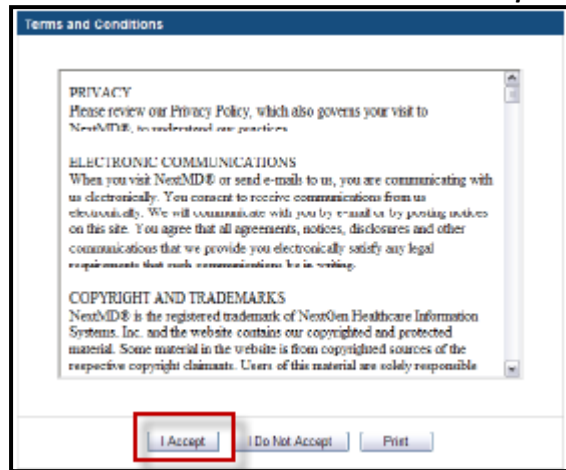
Terms and Conditions

PRIVACY
Please review our Privacy Policy, which also governs your visit to NextMD®, to understand our practices.

ELECTRONIC COMMUNICATIONS
When you visit NextMD® or send e-mails to us, you are communicating with us electronically. You consent to receive communications from us electronically. We will communicate with you by e-mail or by posting notices on this site. You agree that all agreements, notices, disclosures and other communications that we provide you electronically satisfy any legal requirements that such communications be in writing.

COPYRIGHT AND TRADEMARKS
NextMD® is the registered trademark of NextGen Healthcare Information Systems, Inc. and the website contains our copyrighted and protected material. Some material in the website is from copyrighted sources of the respective copyright claimants. Users of this material are solely responsible

I Accept
I Do Not Accept
Print